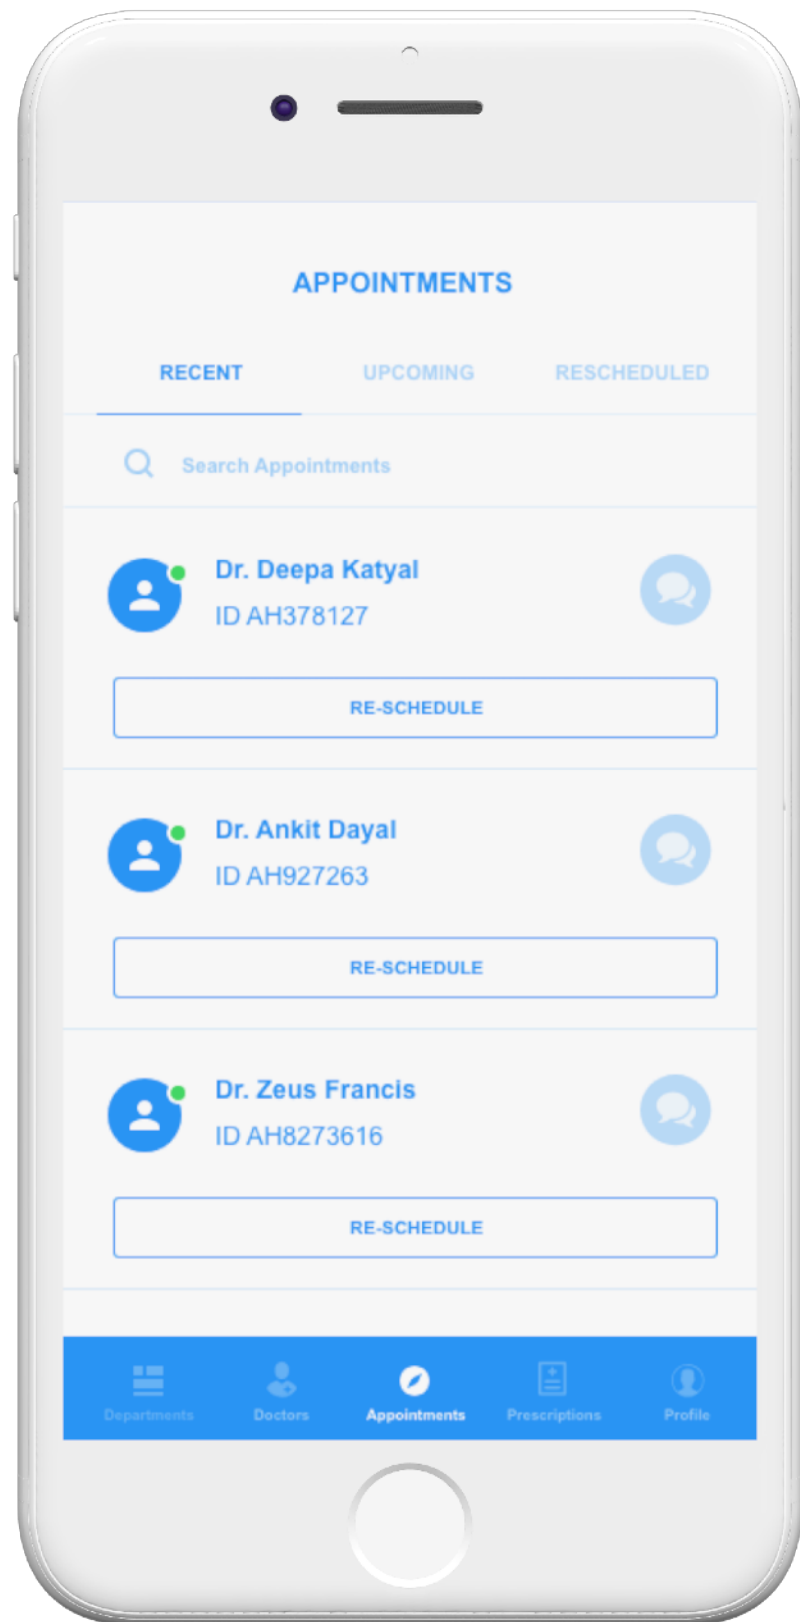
APPOINTMENTS

RECENT UPCOMING RESCHEDULED

Search Appointments

Dr. Deepa Katyal
ID AH378127

RE-SCHEDULE

Dr. Ankit Dayal
ID AH927263

RE-SCHEDULE

Dr. Zeus Francis
ID AH8273616

RE-SCHEDULE

Departments Doctors Appointments Prescriptions Profile